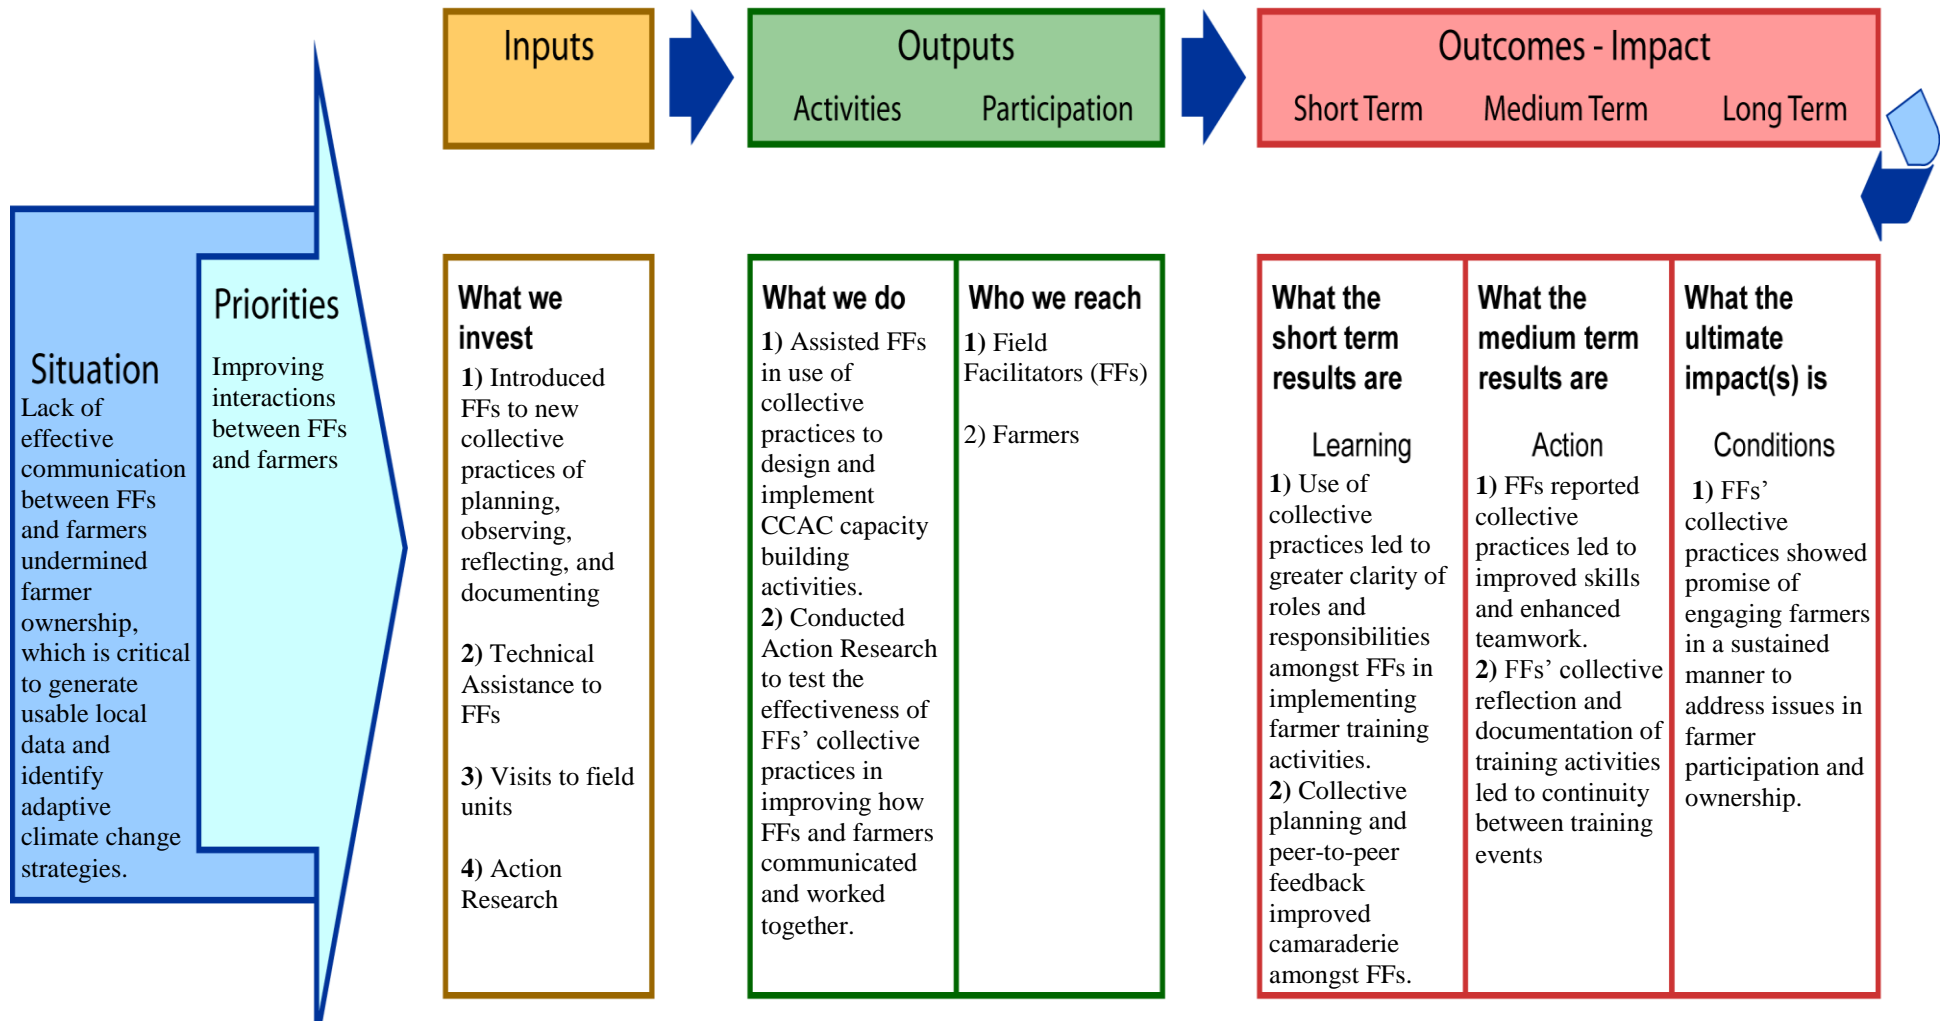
Inputs

Outputs
Activities Participation

Outcomes - Impact
Short Term Medium Term Long Term

Situation
Lack of effective communication between FFs and farmers undermined farmer ownership, which is critical to generate usable local data and identify adaptive climate change strategies.

Priorities
Improving interactions between FFs and farmers

What we invest
1) Introduced FFs to new collective practices of planning, observing, reflecting, and documenting

2) Technical Assistance to FFs

3) Visits to field units

4) Action Research

What we do
1) Assisted FFs in use of collective practices to design and implement CCAC capacity building activities.
2) Conducted Action Research to test the effectiveness of FFs' collective practices in improving how FFs and farmers communicated and worked together.

Who we reach
1) Field Facilitators (FFs)

2) Farmers

What the short term results are

Learning
1) Use of collective practices led to greater clarity of roles and responsibilities amongst FFs in implementing farmer training activities.
2) Collective planning and peer-to-peer feedback improved camaraderie amongst FFs.

What the medium term results are

Action
1) FFs reported collective practices led to improved skills and enhanced teamwork.
2) FFs' collective reflection and documentation of training activities led to continuity between training events

What the ultimate impact(s) is

Conditions
1) FFs' collective practices showed promise of engaging farmers in a sustained manner to address issues in farmer participation and ownership.